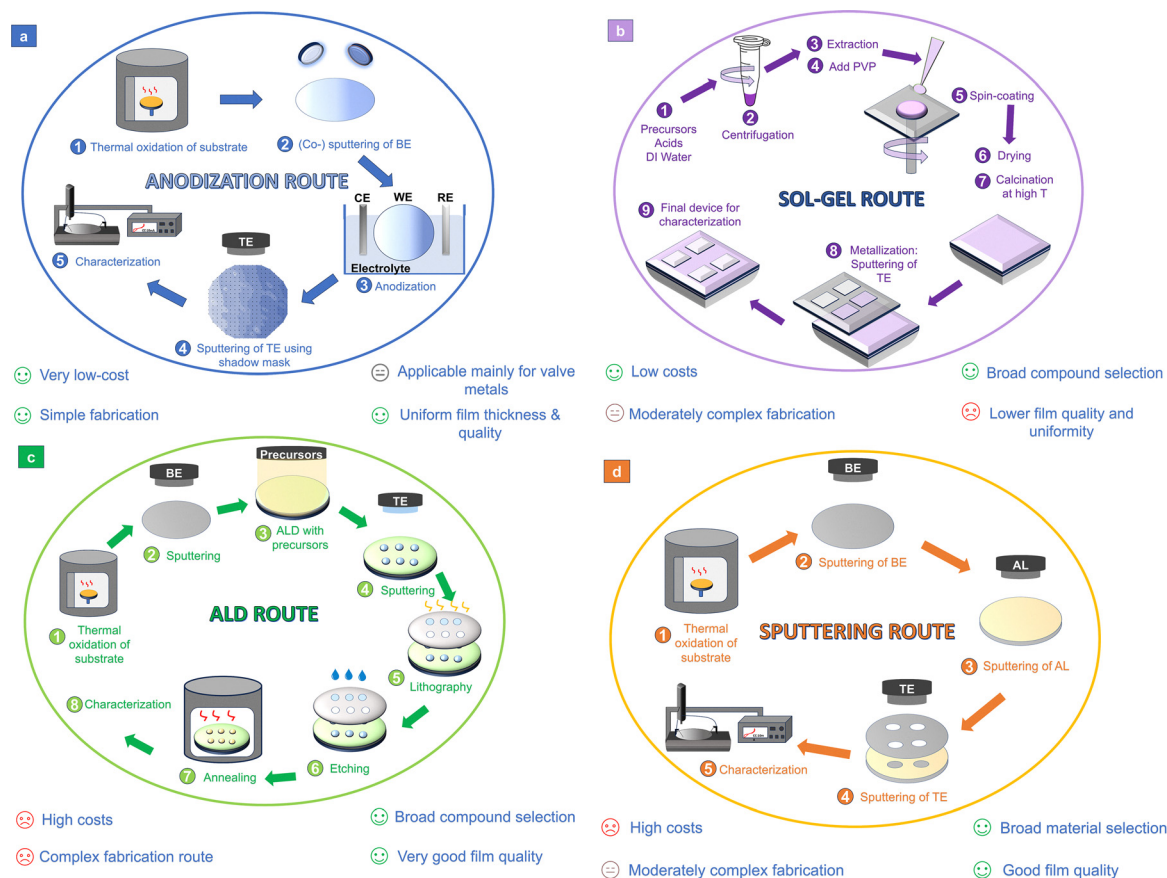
a

1 Thermal oxidation of substrate

2 (Co-) sputtering of BE

ANODIZATION ROUTE

CE WE RE

Electrolyte

3 Anodization

TE

4 Sputtering of TE using shadow mask

5 Characterization

☺ Very low-cost

☺ Simple fabrication

😐 Applicable mainly for valve metals

☺ Uniform film thickness & quality

b

1 Precursors Acids DI Water

2 Centrifugation

3 Extraction

4 Add PVP

5 Spin-coating

6 Drying

7 Calcination at high T

SOL-GEL ROUTE

8 Metallization: Sputtering of TE

9 Final device for characterization

☺ Low costs

😐 Moderately complex fabrication

☺ Broad compound selection

☹ Lower film quality and uniformity

c

BE

Precursors

TE

1 Thermal oxidation of substrate

2 Sputtering

3 ALD with precursors

4 Sputtering

ALD ROUTE

5 Lithography

6 Etching

7 Annealing

8 Characterization

☹ High costs

☹ Complex fabrication route

☺ Broad compound selection

☺ Very good film quality

d

BE

1 Thermal oxidation of substrate

2 Sputtering of BE

AL

SPUTTERING ROUTE

3 Sputtering of AL

TE

4 Sputtering of TE

5 Characterization

☹ High costs

😐 Moderately complex fabrication

☺ Broad material selection

☺ Good film quality